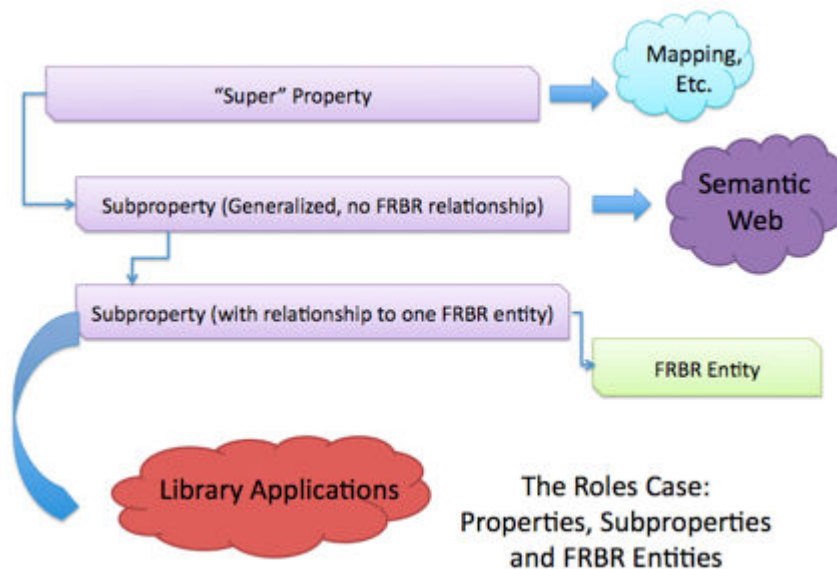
"Super" Property

Mapping, Etc.

Subproperty (Generalized, no FRBR relationship)

Semantic Web

Subproperty (with relationship to one FRBR entity)

FRBR Entity

Library Applications

The Roles Case: Properties, Subproperties and FRBR Entities